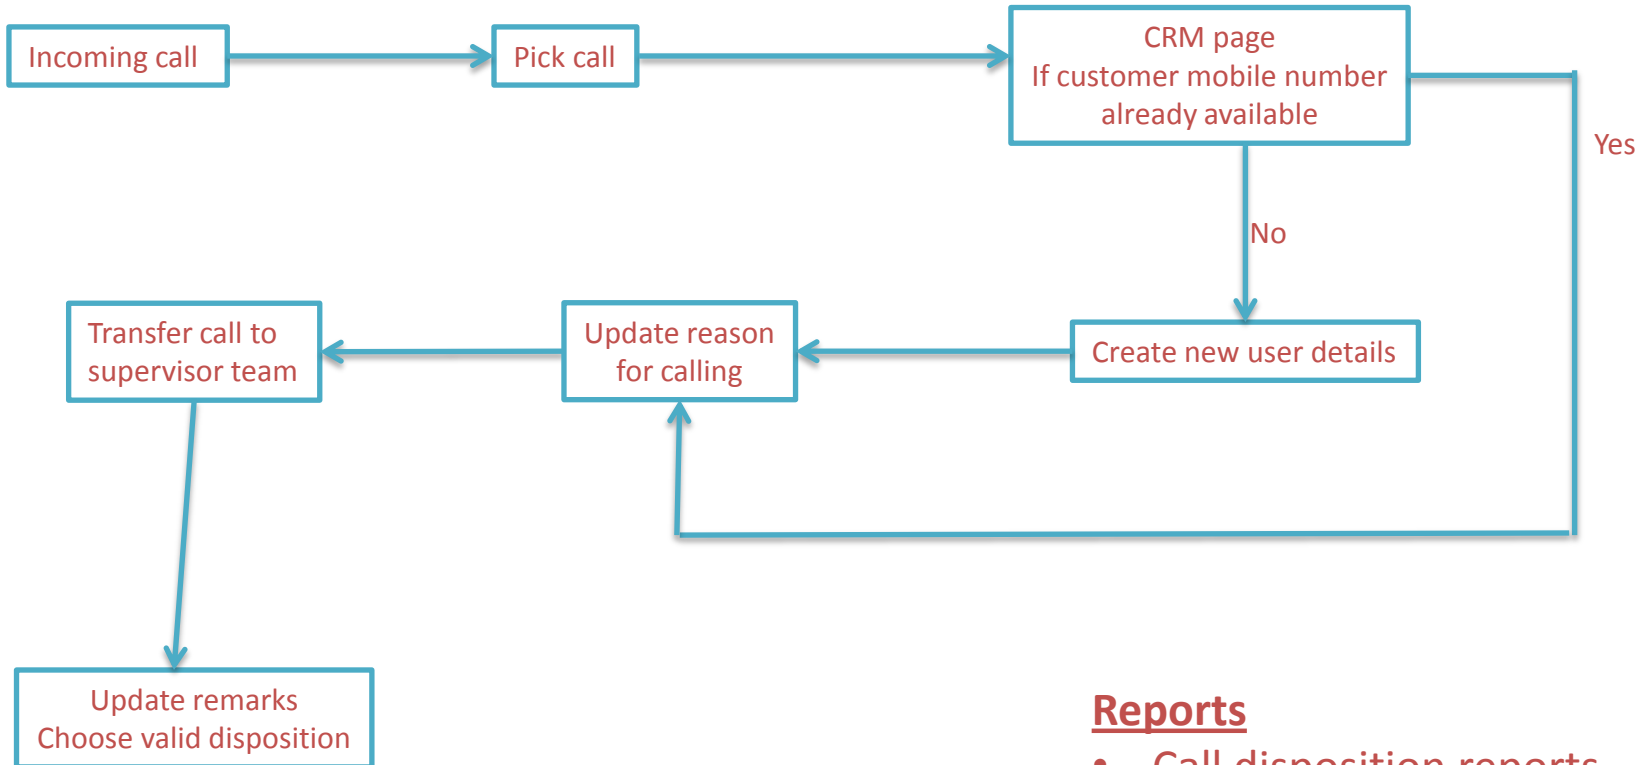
Incoming call

Pick call

CRM page
If customer mobile number already available

Yes

No

Create new user details

Update reason for calling

Transfer call to supervisor team

Update remarks
Choose valid disposition

Reports

• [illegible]